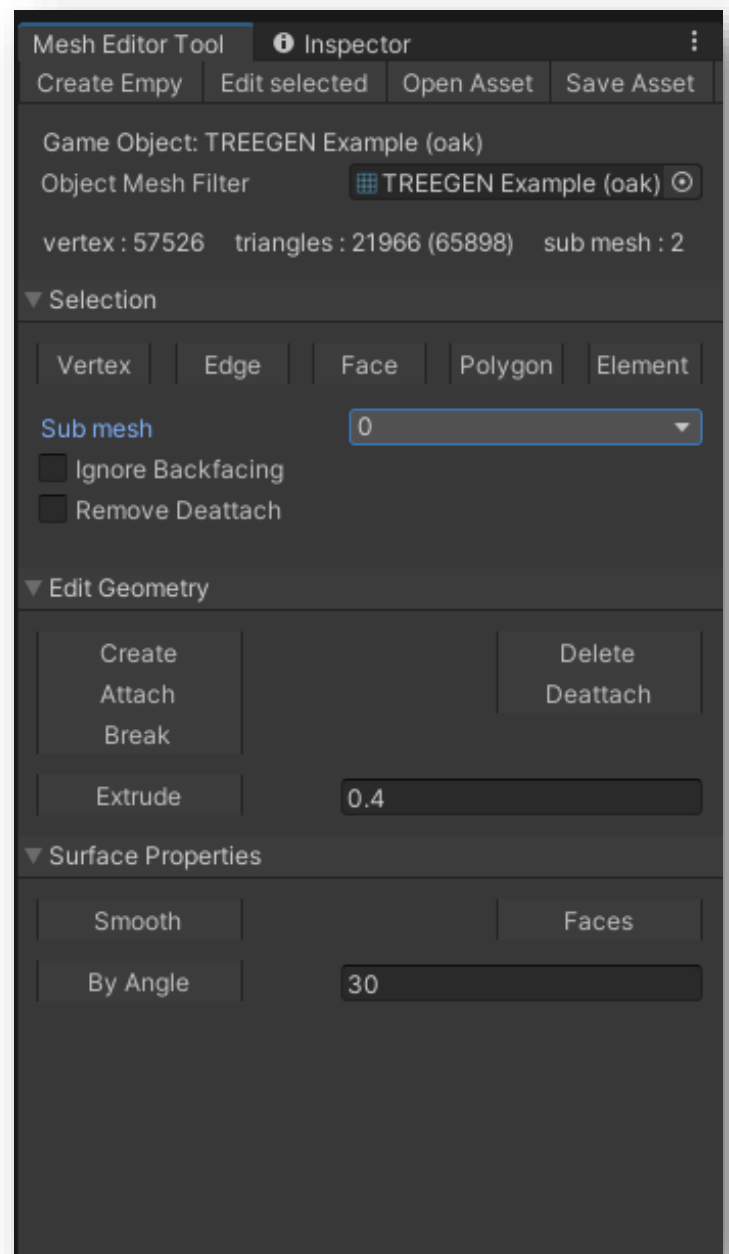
Mesh Editor Tool Inspector

Create Empy | Edit selected | Open Asset | Save Asset

Game Object: TREEGEN Example (oak)
Object Mesh Filter TREEGEN Example (oak)

vertex : 57526 triangles : 21966 (65898) sub mesh : 2

Selection

Vertex | Edge | Face | Polygon | Element

Sub mesh 0
Ignore Backfacing
Remove Deattach

Edit Geometry

Create
Attach
Break

Delete
Deattach

Extrude 0.4

Surface Properties

Smooth

Faces

By Angle 30